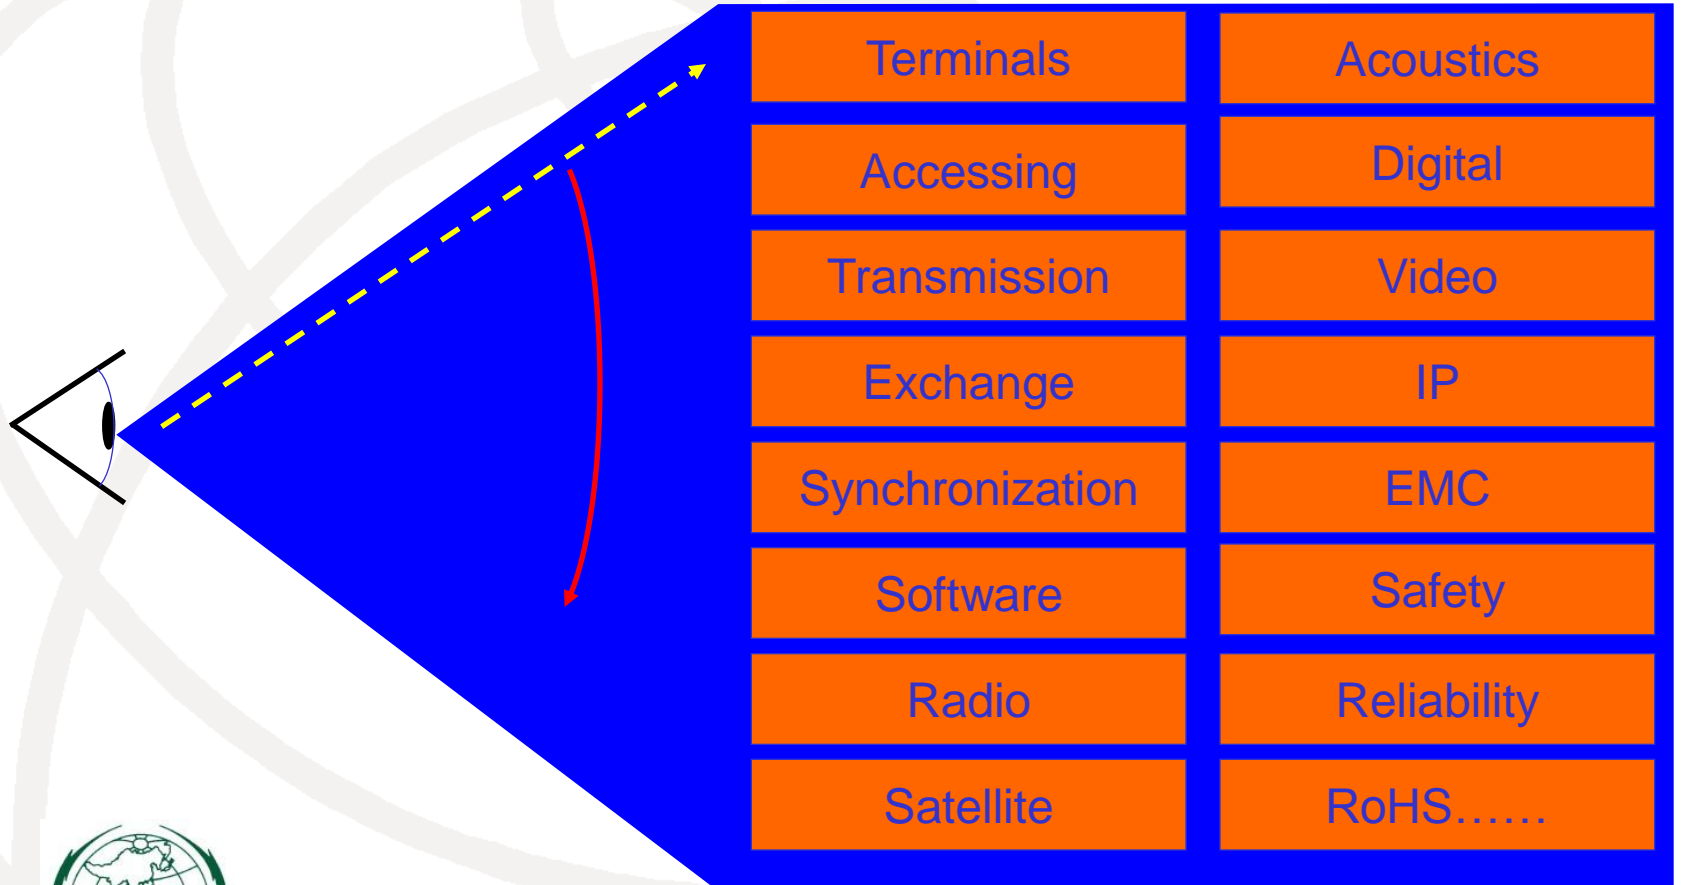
| | |
|---|---|
| Terminals | Acoustics |
| Accessing | Digital |
| Transmission | Video |
| Exchange | IP |
| Synchronization | EMC |
| Software | Safety |
| Radio | Reliability |
| Satellite | RoHS…… |